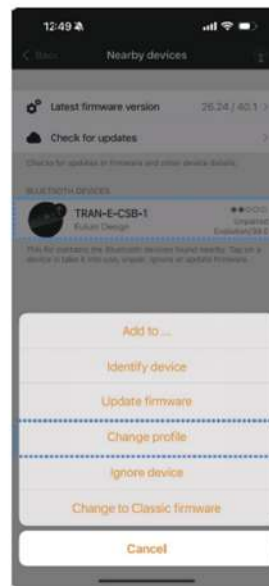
12:49

Back

Nearby devices

Latest firmware version

26.24 / 40.1

Check for updates

Check for updates of firmware and other device details.

BLUETOOTH DEVICES

TRAN-E-CSB-1

Kuluis Design

Unpaired

Evolution/59.0

This list contains the Bluetooth devices found nearby. Tap on a device to take it into use, unpair, ignore or update firmware.

Add to ...

Identify device

Update firmware

Change profile

Ignore device

Change to Classic firmware

Cancel